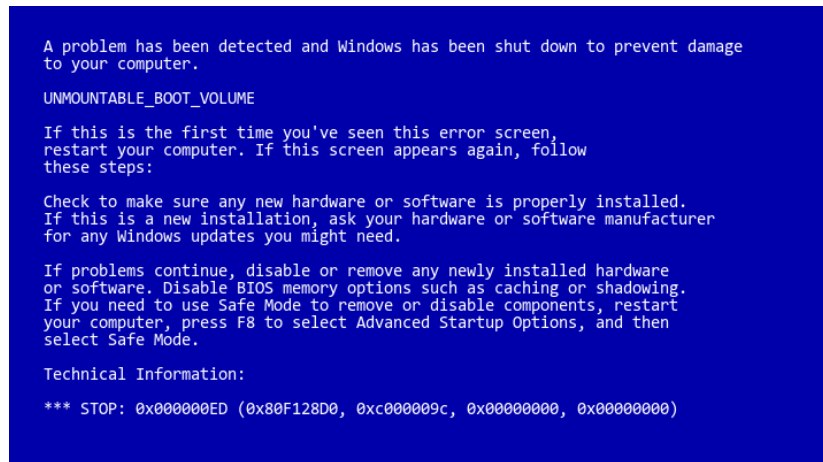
A problem has been detected and Windows has been shut down to prevent damage to your computer.

UNMOUNTABLE_BOOT_VOLUME

If this is the first time you've seen this error screen, restart your computer. If this screen appears again, follow these steps:

Check to make sure any new hardware or software is properly installed. If this is a new installation, ask your hardware or software manufacturer for any Windows updates you might need.

If problems continue, disable or remove any newly installed hardware or software. Disable BIOS memory options such as caching or shadowing. If you need to use Safe Mode to remove or disable components, restart your computer, press F8 to select Advanced Startup Options, and then select Safe Mode.

Technical Information:

*** STOP: 0x000000ED (0x80F128D0, 0xc000009c, 0x00000000, 0x00000000)